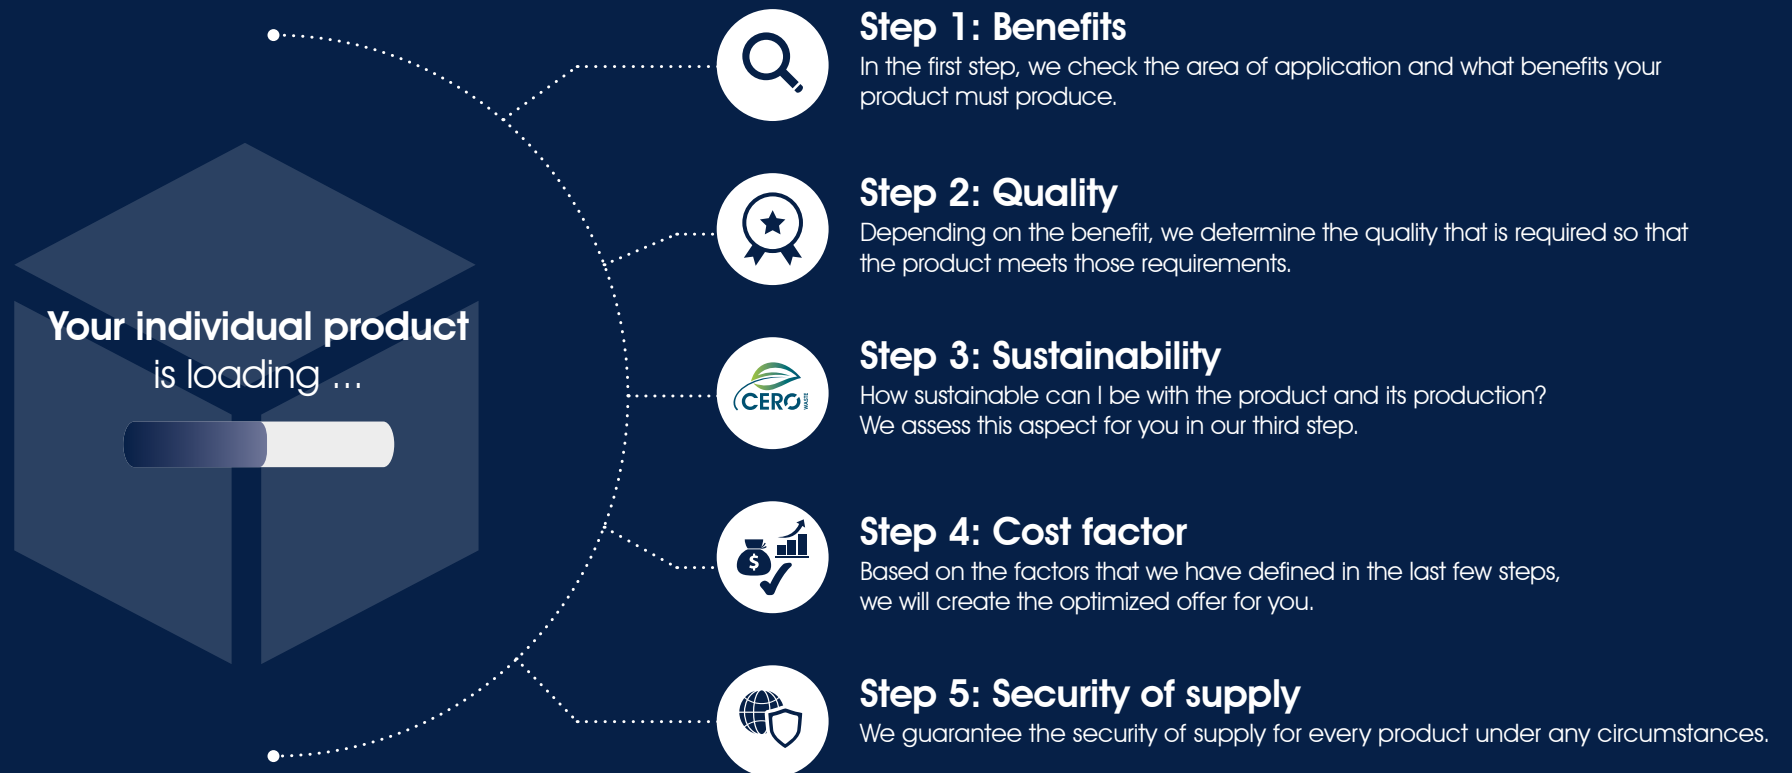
Your individual product is loading ...

CERO WASTE

Step 1: Benefits
In the first step, we check the area of application and what benefits your product must produce.

Step 2: Quality
Depending on the benefit, we determine the quality that is required so that the product meets those requirements.

Step 3: Sustainability
How sustainable can I be with the product and its production? We assess this aspect for you in our third step.

Step 4: Cost factor
Based on the factors that we have defined in the last few steps, we will create the optimized offer for you.

Step 5: Security of supply
We guarantee the security of supply for every product under any circumstances.